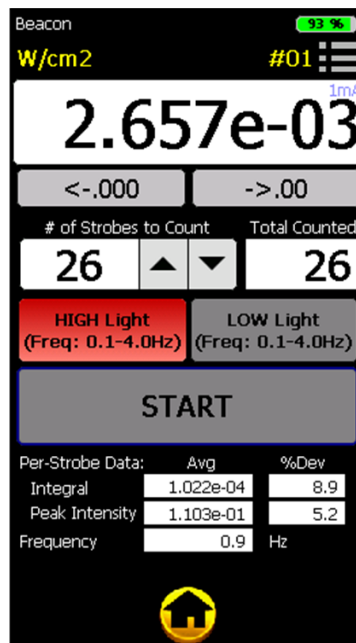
Beacon 93 %
W/cm2 #01
1mA
2.657e-03
<-.000 ->.00
# of Strobes to Count Total Counted
26 26
HIGH Light (Freq: 0.1-4.0Hz) LOW Light (Freq: 0.1-4.0Hz)
START

| Per-Strobe Data: | Avg | %Dev |
|---|---|---|
| Integral | 1.022e-04 | 8.9 |
| Peak Intensity | 1.103e-01 | 5.2 |
| Frequency | 0.9 | Hz |